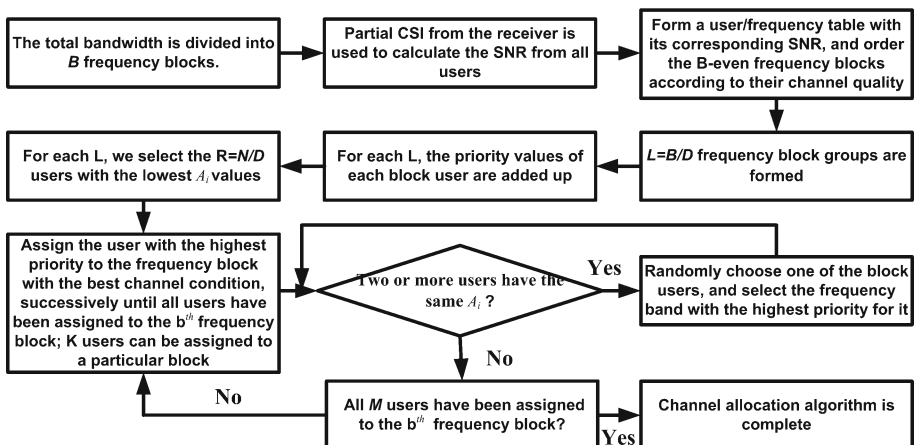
The total bandwidth is divided into $B$ frequency blocks.

Partial CSI from the receiver is used to calculate the SNR from all users

Form a user/frequency table with its corresponding SNR, and order the B-even frequency blocks according to their channel quality

$L=B/D$ frequency block groups are formed

For each L, the priority values of each block user are added up

For each L, we select the R=$N/D$ users with the lowest $A_i$ values

Assign the user with the highest priority to the frequency block with the best channel condition, successively until all users have been assigned to the b$^{th}$ frequency block; K users can be assigned to a particular block

Two or more users have the same $A_i$ ?

Yes

Randomly choose one of the block users, and select the frequency band with the highest priority for it

No

All $M$ users have been assigned to the b$^{th}$ frequency block?

No

Yes

Channel allocation algorithm is complete